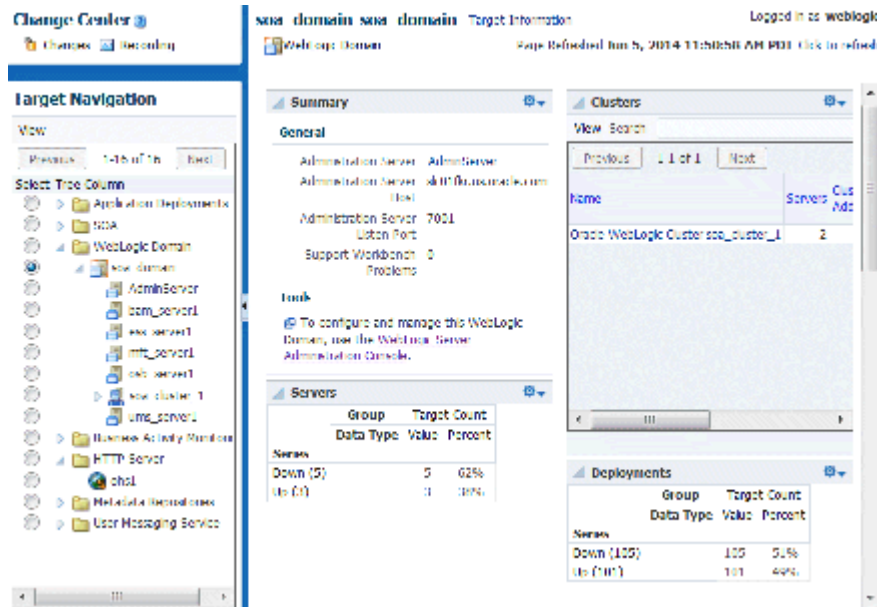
Change Center
Changes Recording

Target Navigation
View
Previous 1-16 of 16 Next
Select Tree Column
Application Deployments
SOA
WebLogic Domain
soa_domain
AdminServer
bam_server1
ess_server1
mft_server1
osb_server1
soa_cluster_1
ums_server1
Business Activity Monitoring
HTTP Server
ohs1
Metadata Repositories
User Messaging Service

soa_domain soa_domain Target Information
Logged in as weblogic
WebLogic Domain
Page Refreshed Jun 5, 2014 11:50:50 AM PDT Click to refresh

Summary
General
Administration Server AdminServer
Administration Server Host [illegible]
Administration Server Listen Port 7001
Support Workbench Problems 0
Tools
To configure and manage this WebLogic Domain, use the WebLogic Server Administration Console.

Servers

| | Group | Target Count | |
|---|---|---|---|
| | Data Type | Value | Percent |
| Series | | | |
| Down (5) | | 5 | 62% |
| Up (3) | | 3 | 38% |

Clusters
View Search
Previous 1-1 of 1 Next

| Name | Servers | Cus Ad |
|---|---|---|
| Oracle WebLogic Cluster soa_cluster_1 | 2 | |

Deployments

| | Group | Target Count | |
|---|---|---|---|
| | Data Type | Value | Percent |
| Series | | | |
| Down (105) | | 105 | 51% |
| Up (101) | | 101 | 49% |